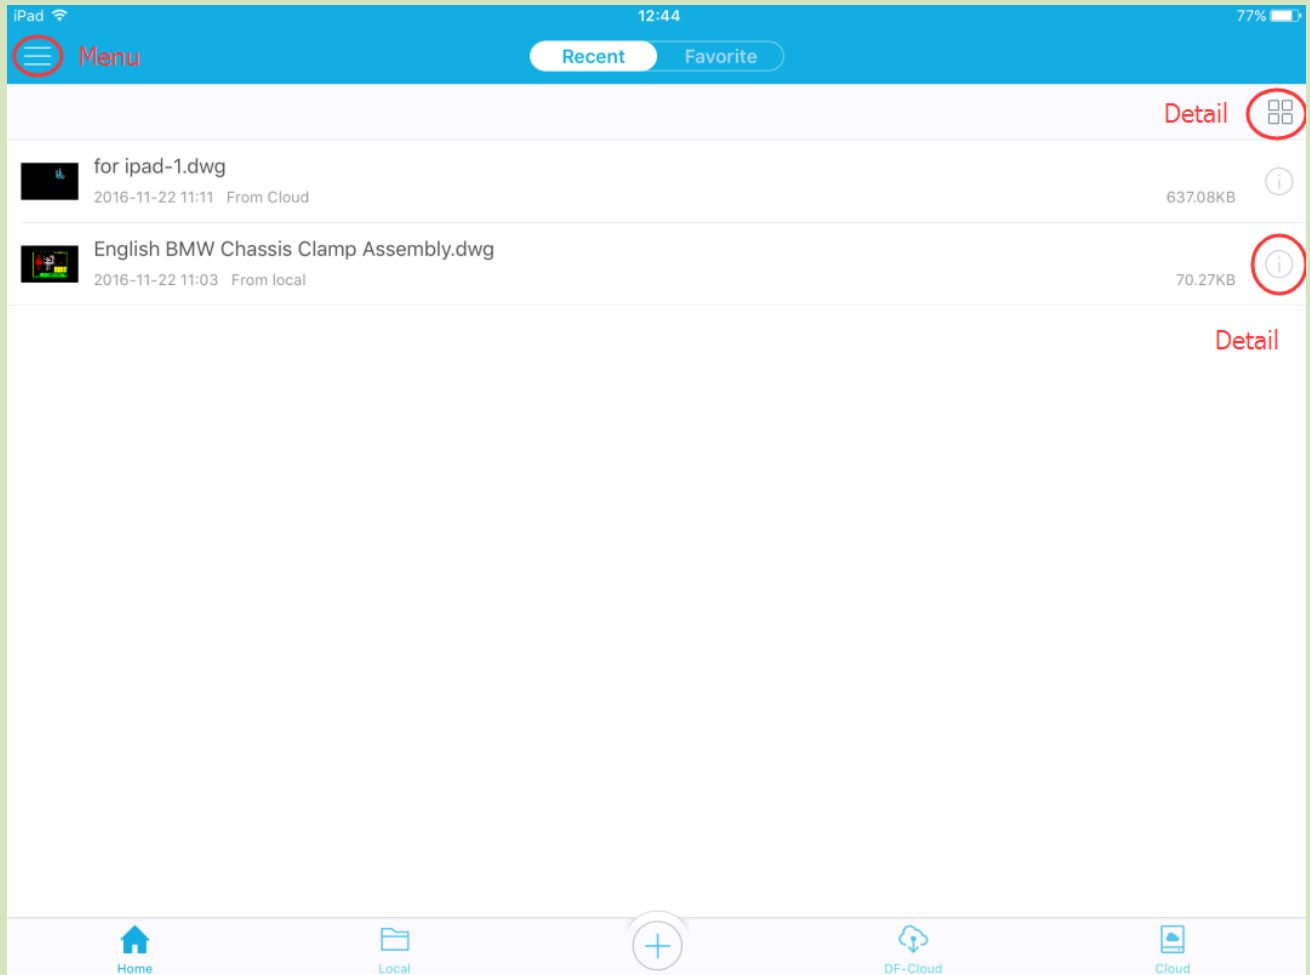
iPad 12:44 77%

Menu

Recent Favorite

Detail

for ipad-1.dwg
2016-11-22 11:11 From Cloud
637.08KB

English BMW Chassis Clamp Assembly.dwg
2016-11-22 11:03 From local
70.27KB

Detail

Home Local DF-Cloud Cloud